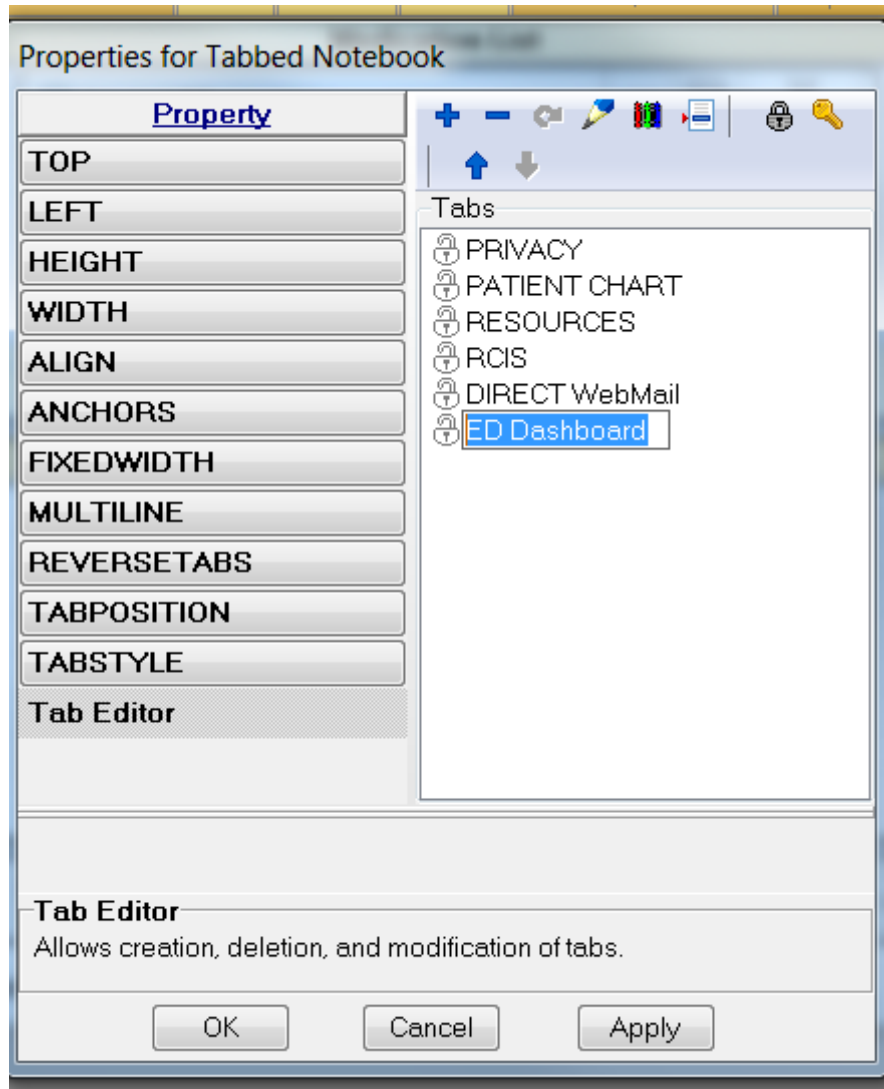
Properties for Tabbed Notebook

Property
TOP
LEFT
HEIGHT
WIDTH
ALIGN
ANCHORS
FIXEDWIDTH
MULTILINE
REVERSETABS
TABPOSITION
TABSTYLE
Tab Editor

Tabs
PRIVACY
PATIENT CHART
RESOURCES
RCIS
DIRECT WebMail
ED Dashboard

Tab Editor
Allows creation, deletion, and modification of tabs.

OK
Cancel
Apply